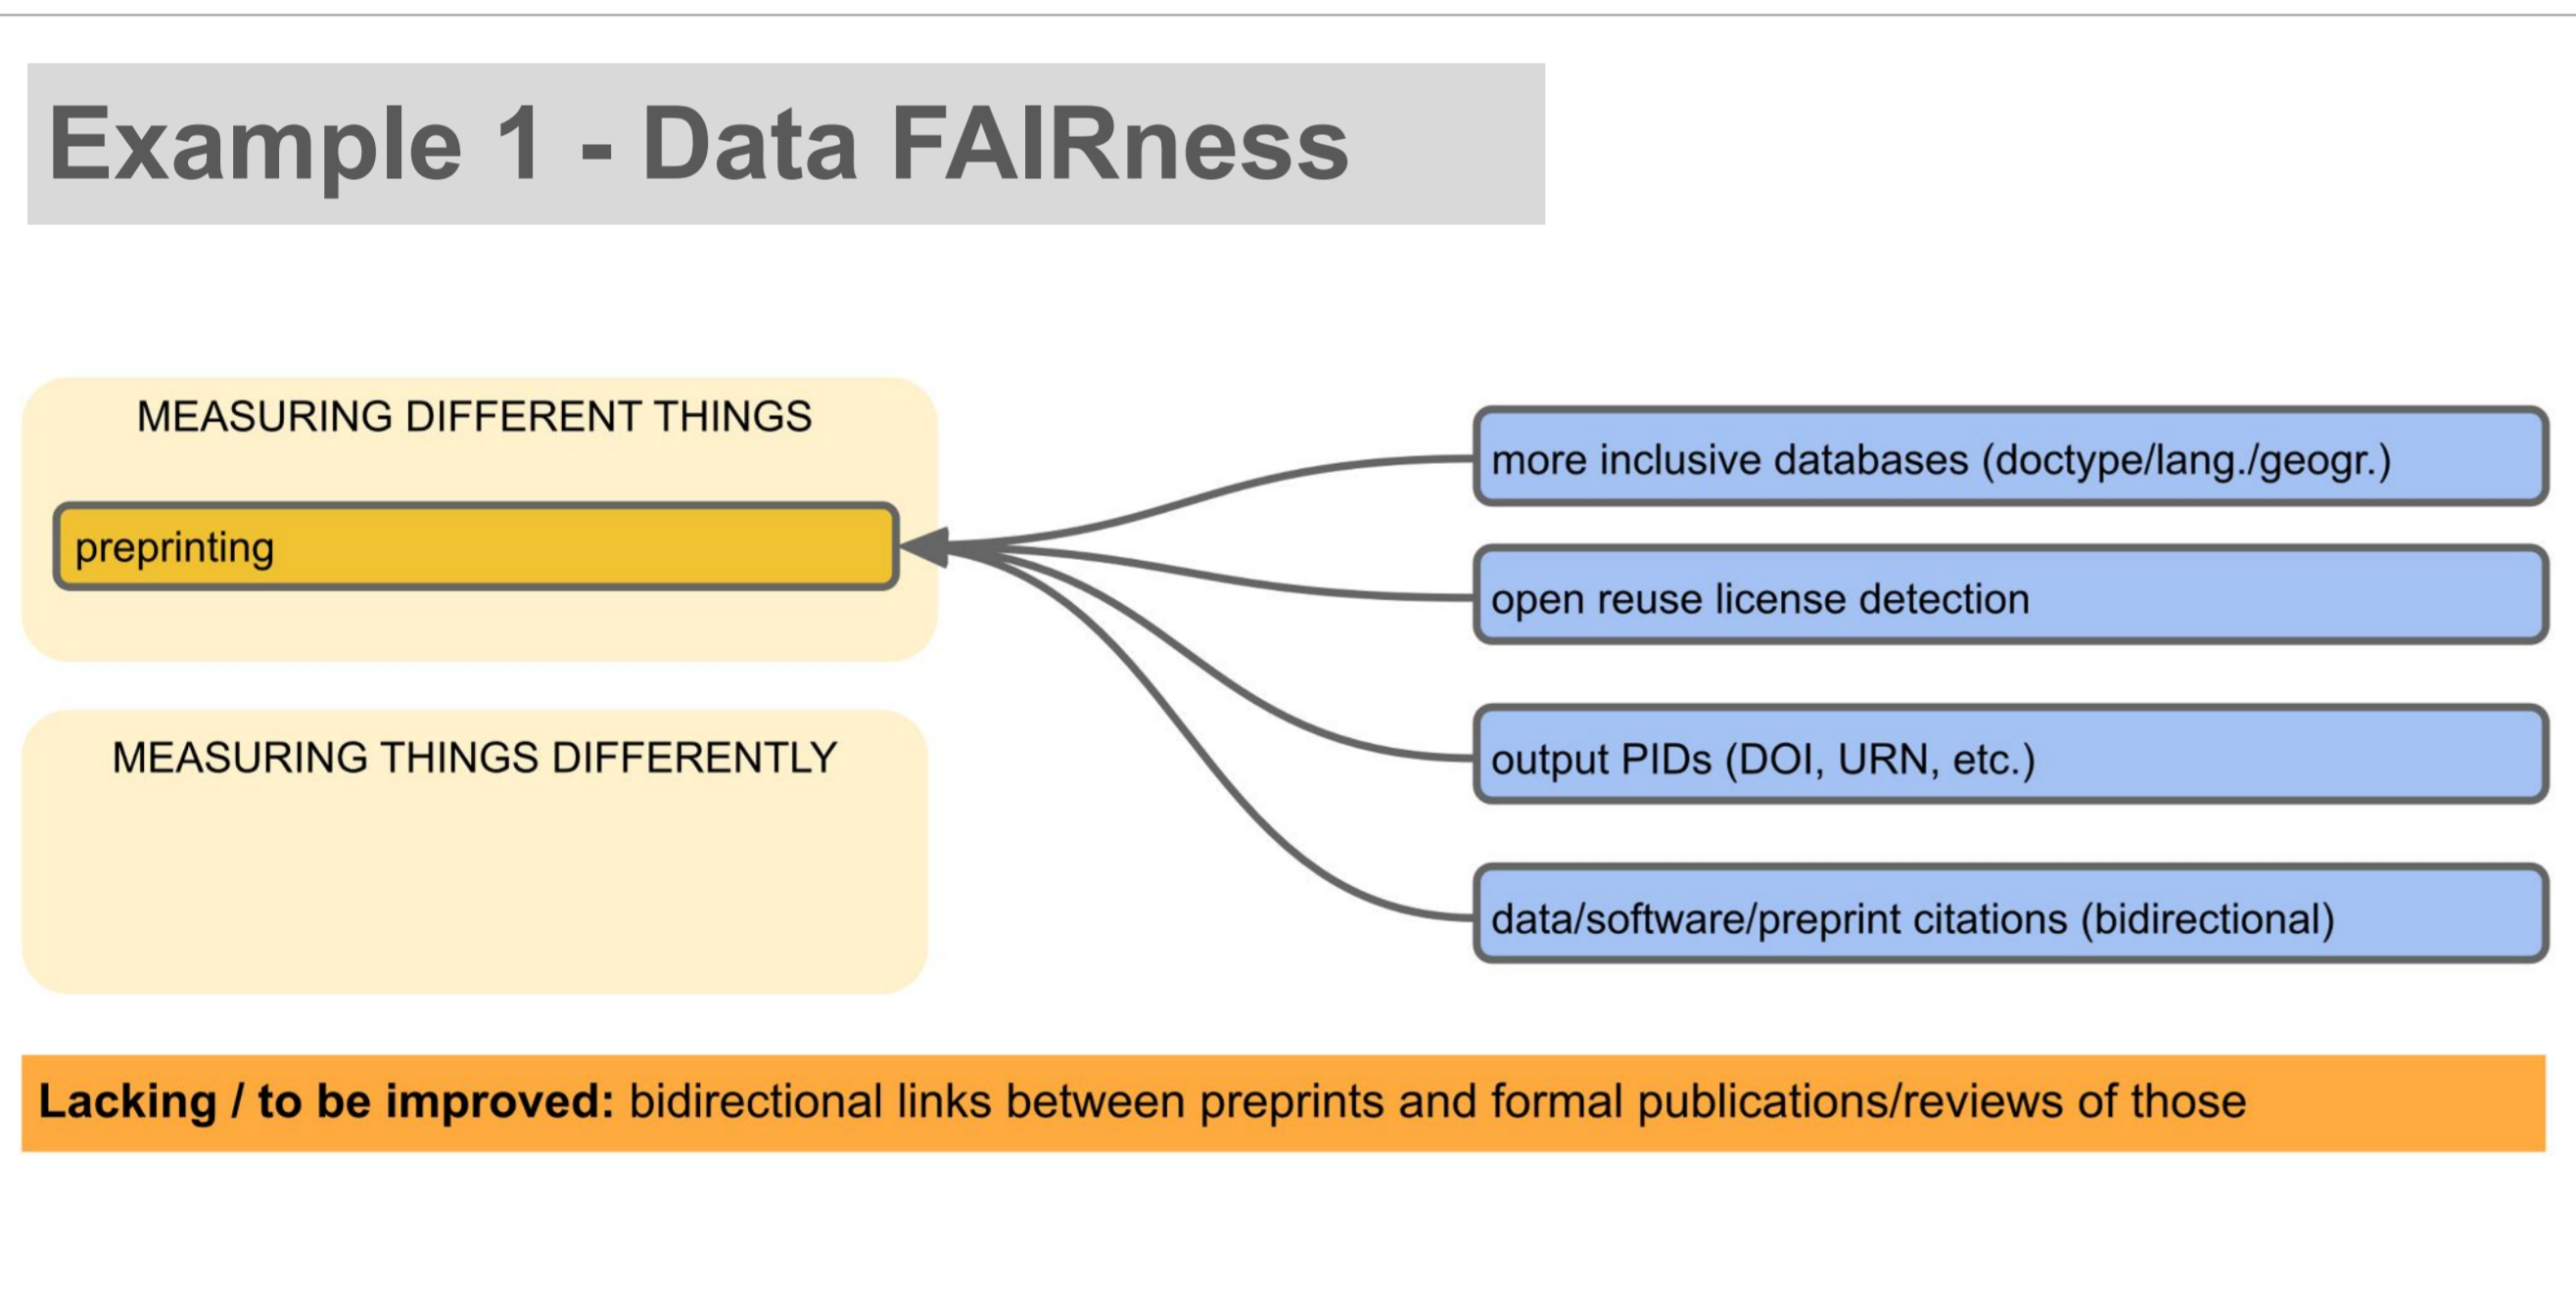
Example 1 - Data FAIRness

MEASURING DIFFERENT THINGS

preprinting

MEASURING THINGS DIFFERENTLY

more inclusive databases (doctype/lang./geogr.)

open reuse license detection

output PIDs (DOI, URN, etc.)

data/software/preprint citations (bidirectional)

**Lacking / to be improved:** bidirectional links between preprints and formal publications/reviews of those